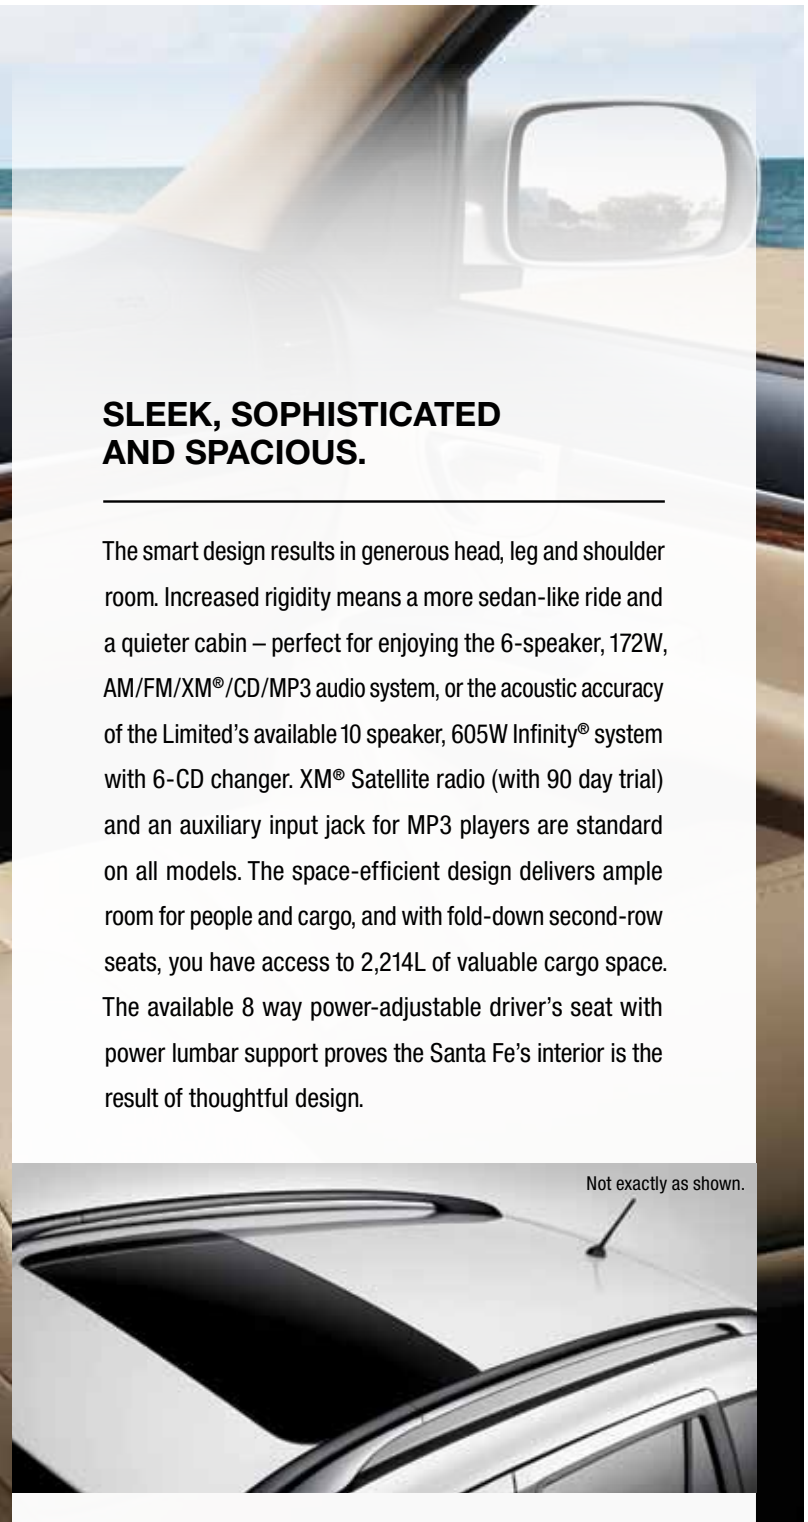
SLEEK, SOPHISTICATED AND SPACIOUS.

The smart design results in generous head, leg and shoulder room. Increased rigidity means a more sedan-like ride and a quieter cabin – perfect for enjoying the 6-speaker, 172W, AM/FM/XM®/CD/MP3 audio system, or the acoustic accuracy of the Limited's available 10 speaker, 605W Infinity® system with 6-CD changer. XM® Satellite radio (with 90 day trial) and an auxiliary input jack for MP3 players are standard on all models. The space-efficient design delivers ample room for people and cargo, and with fold-down second-row seats, you have access to 2,214L of valuable cargo space. The available 8 way power-adjustable driver's seat with power lumbar support proves the Santa Fe's interior is the result of thoughtful design.

Not exactly as shown.